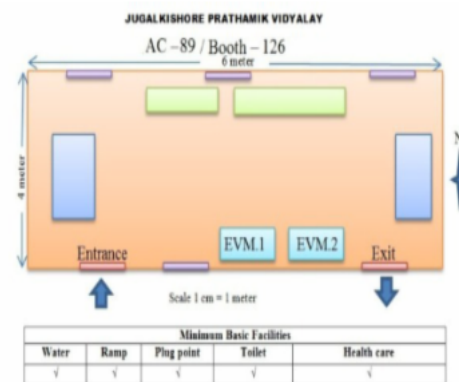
JUGALKISHORE PRATHAMIK VIDYALAY

AC –89 / Booth – 126

6 meter

4 meter

Entrance

EVM.1

EVM.2

Exit

Scale 1 cm = 1 meter

| Minimum Basic Facilities | | | | |
|---|---|---|---|---|
| Water | Ramp | Plug point | Toilet | Health care |
| √ | √ | √ | √ | √ |